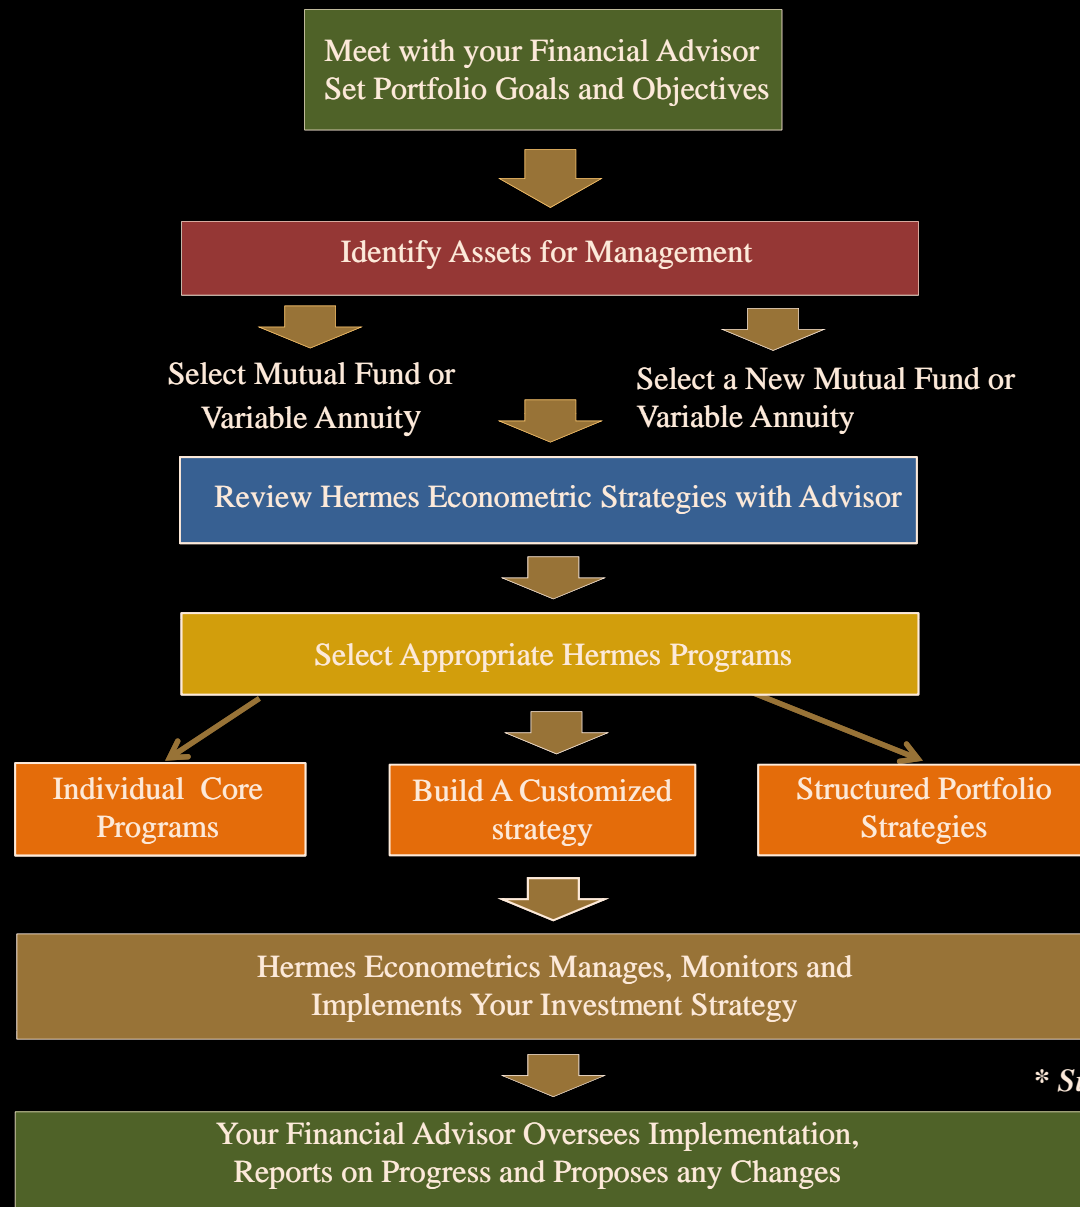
Meet with your Financial Advisor
Set Portfolio Goals and Objectives

Identify Assets for Management

Select Mutual Fund or Variable Annuity

Select a New Mutual Fund or Variable Annuity

Review Hermes Econometric Strategies with Advisor

Select Appropriate Hermes Programs

Individual Core Programs

Build A Customized strategy

Structured Portfolio Strategies

Hermes Econometrics Manages, Monitors and Implements Your Investment Strategy

* S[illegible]

Your Financial Advisor Oversees Implementation, Reports on Progress and Proposes any Changes